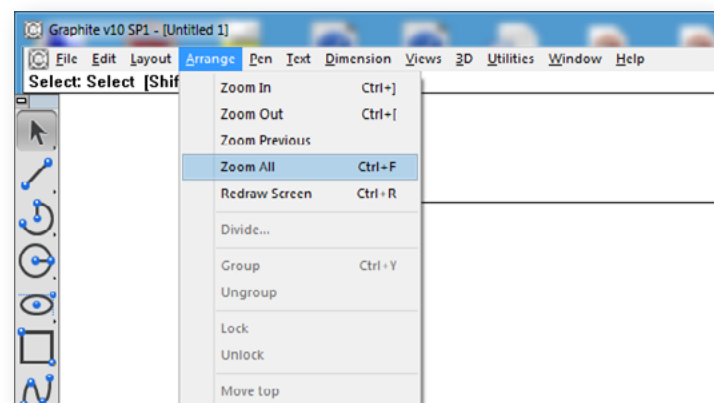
Graphite v10 SP1 - [Untitled 1]

File Edit Layout Arrange Pen Text Dimension Views 3D Utilities Window Help

Select: Select [Shif

Zoom In Ctrl+]
Zoom Out Ctrl+[
Zoom Previous
Zoom All Ctrl+F
Redraw Screen Ctrl+R
Divide...
Group Ctrl+Y
Ungroup
Lock
Unlock
Move Top